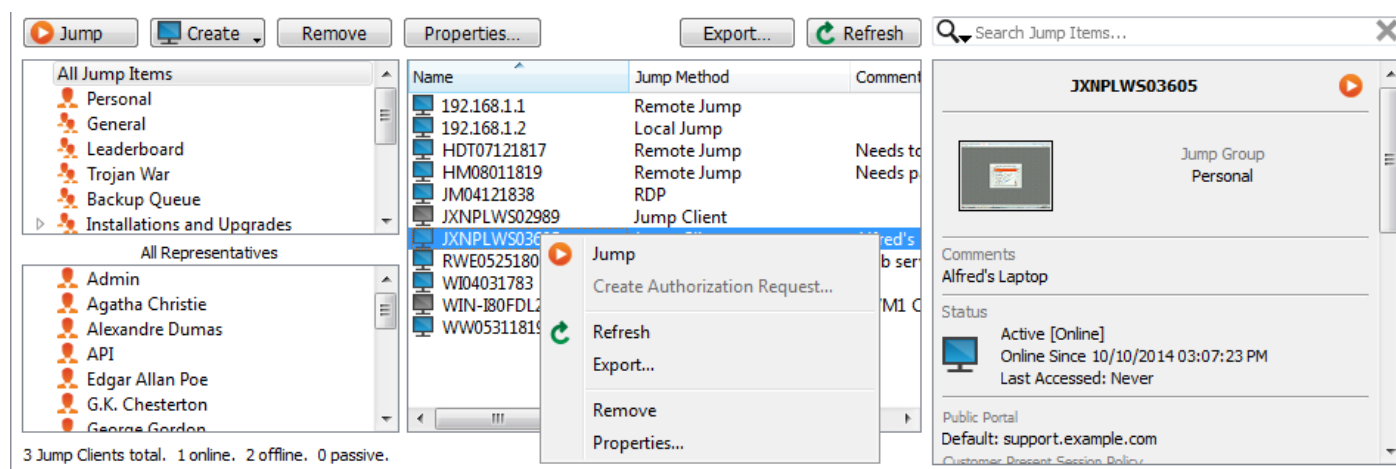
Jump Create Remove Properties... Export... Refresh Search Jump Items...

All Jump Items
Personal
General
Leaderboard
Trojan War
Backup Queue
Installations and Upgrades

All Representatives
Admin
Agatha Christie
Alexandre Dumas
API
Edgar Allan Poe
G.K. Chesterton
George Gordon

| Name | Jump Method | Comment |
|---|---|---|
| 192.168.1.1 | Remote Jump | |
| 192.168.1.2 | Local Jump | |
| HDT07121817 | Remote Jump | Needs t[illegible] |
| HM08011819 | Remote Jump | Needs p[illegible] |
| JM04121838 | RDP | |
| JXNPLWS02989 | Jump Client | |
| JXNPLWS036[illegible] | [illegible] | Alfred's |
| RWE0525180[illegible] | | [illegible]b ser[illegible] |
| WI04031783 | | |
| WIN-I80FDL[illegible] | | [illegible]M1 C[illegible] |
| WW0531181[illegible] | | |

Jump
Create Authorization Request...
Refresh
Export...
Remove
Properties...

JXNPLWS03605

Jump Group
Personal

Comments
Alfred's Laptop

Status
Active [Online]
Online Since 10/10/2014 03:07:23 PM
Last Accessed: Never

Public Portal
Default: support.example.com
Customer Present Session Policy

3 Jump Clients total. 1 online. 2 offline. 0 passive.